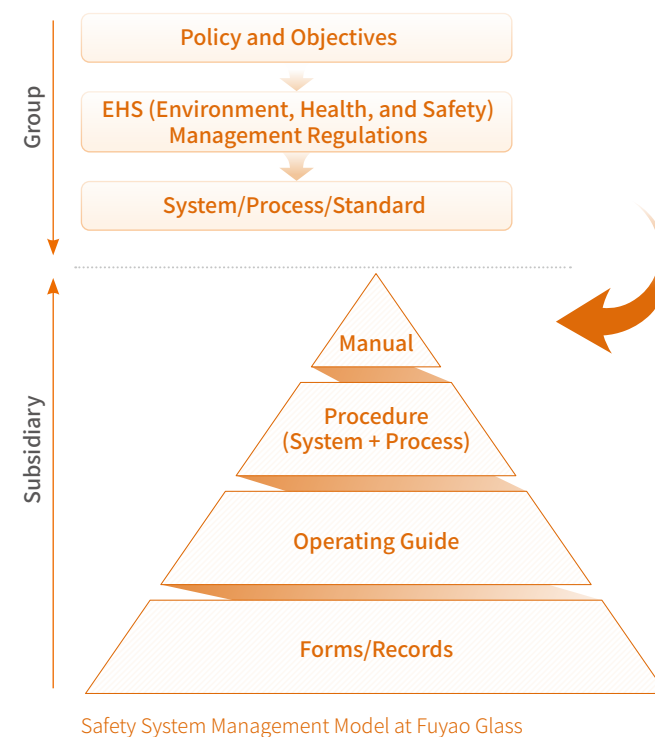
Group

Policy and Objectives

EHS (Environment, Health, and Safety) Management Regulations

System/Process/Standard

Subsidiary

Manual

Procedure (System + Process)

Operating Guide

Forms/Records

Safety System Management Model at Fuyao Glass